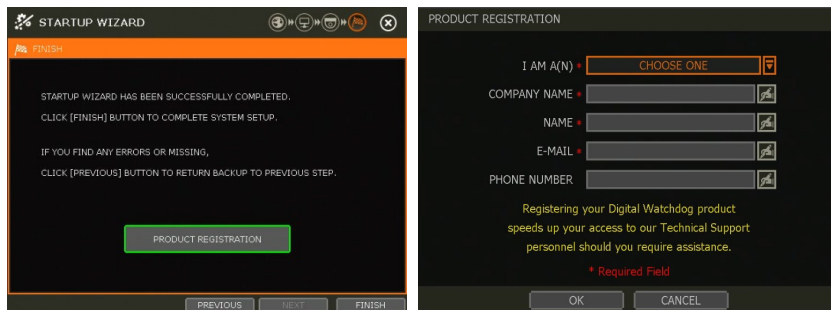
STARTUP WIZARD

FINISH

STARTUP WIZARD HAS BEEN SUCCESSFULLY COMPLETED.

CLICK [FINISH] BUTTON TO COMPLETE SYSTEM SETUP.

IF YOU FIND ANY ERRORS OR MISSING,

CLICK [PREVIOUS] BUTTON TO RETURN BACKUP TO PREVIOUS STEP.

PRODUCT REGISTRATION

PREVIOUS NEXT FINISH

PRODUCT REGISTRATION

I AM A(N) * CHOOSE ONE

COMPANY NAME *

NAME *

E-MAIL *

PHONE NUMBER

Registering your Digital Watchdog product speeds up your access to our Technical Support personnel should you require assistance.

* Required Field

OK CANCEL